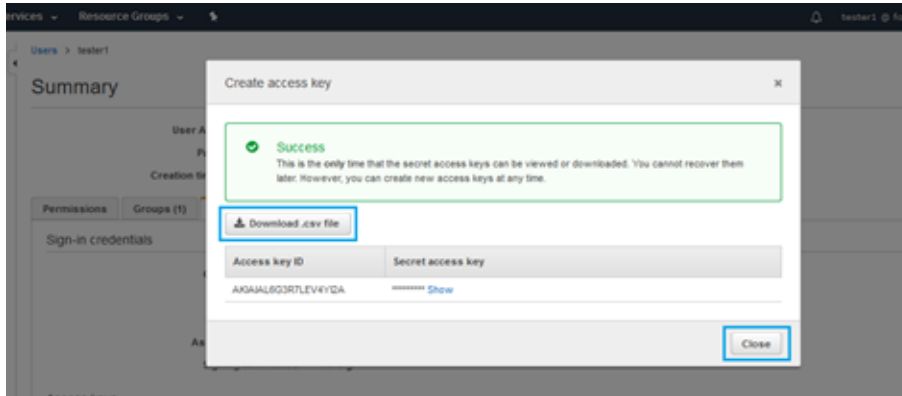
ervices ⌄ Resource Groups ⌄

tester1 @

Users > tester1

Summary

User A

P

Creation ti

Permissions Groups (1)

Sign-in credentials

As

Create access key

×

Success

This is the only time that the secret access keys can be viewed or downloaded. You cannot recover them later. However, you can create new access keys at any time.

Download .csv file

| Access key ID | Secret access key |
|---|---|
| AKIAIAL6G3R7LEV4YI2A | ******** Show |

Close